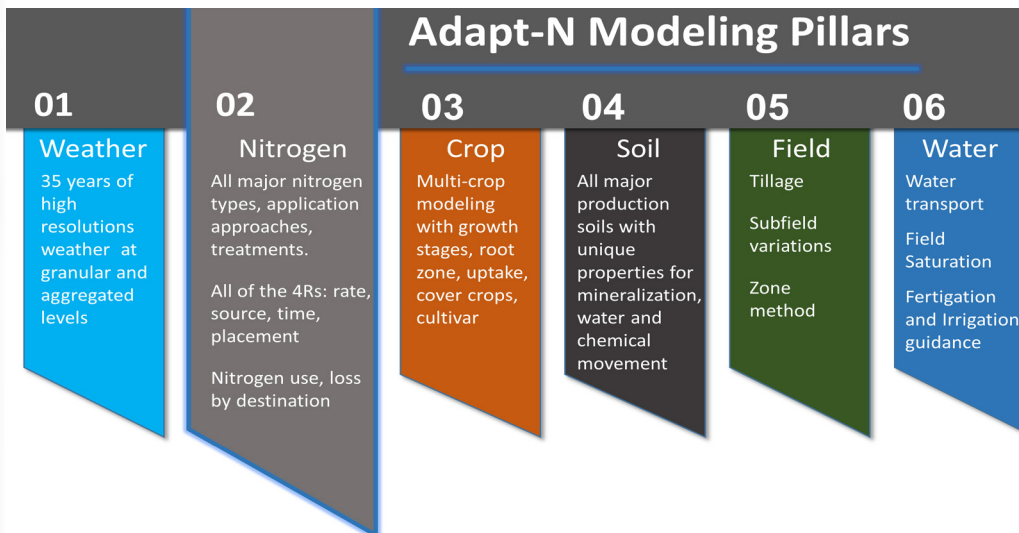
Adapt-N Modeling Pillars

01
Weather
35 years of high resolutions weather at granular and aggregated levels

02
Nitrogen
All major nitrogen types, application approaches, treatments.

All of the 4Rs: rate, source, time, placement

Nitrogen use, loss by destination

03
Crop
Multi-crop modeling with growth stages, root zone, uptake, cover crops, cultivar

04
Soil
All major production soils with unique properties for mineralization, water and chemical movement

05
Field
Tillage

Subfield variations

Zone method

06
Water
Water transport

Field Saturation

Fertigation and Irrigation guidance